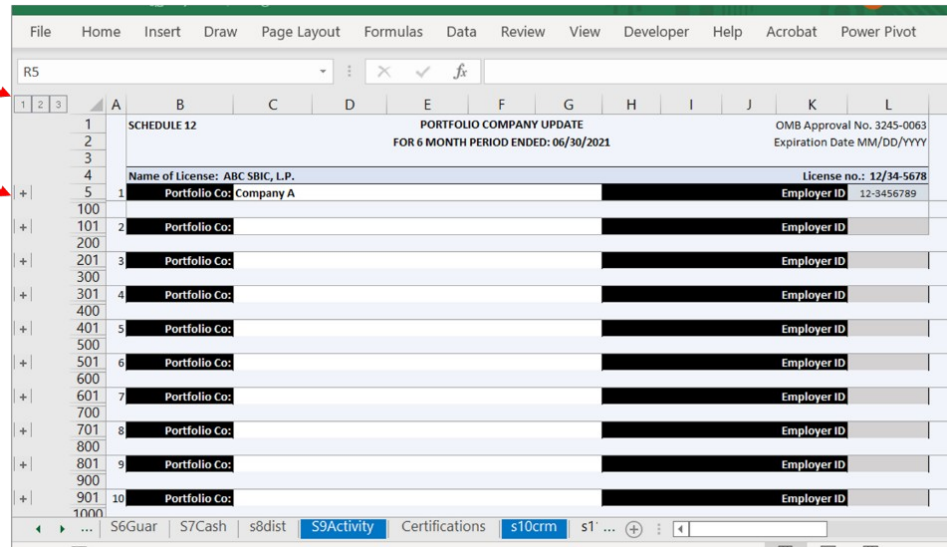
File Home Insert Draw Page Layout Formulas Data Review View Developer Help Acrobat Power Pivot

R5

1 2 3

| | A | B | C | D | E | F | G | H | I | J | K | L |
|---|---|---|---|---|---|---|---|---|---|---|---|---|
| 1 | | SCHEDULE 12 | | | PORTFOLIO COMPANY UPDATE | | | | | | OMB Approval No. 3245-0063 | |
| 2 | | | | | FOR 6 MONTH PERIOD ENDED: 06/30/2021 | | | | | | Expiration Date MM/DD/YYYY | |
| 3 | | | | | | | | | | | | |
| 4 | | Name of License: ABC SBIC, L.P. | | | | | | | | | License no.: 12/34-5678 | |
| 5 | 1 | Portfolio Co: | Company A | | | | | | | | Employer ID | 12-3456789 |
| 100 | | | | | | | | | | | | |
| 101 | 2 | Portfolio Co: | | | | | | | | | Employer ID | |
| 200 | | | | | | | | | | | | |
| 201 | 3 | Portfolio Co: | | | | | | | | | Employer ID | |
| 300 | | | | | | | | | | | | |
| 301 | 4 | Portfolio Co: | | | | | | | | | Employer ID | |
| 400 | | | | | | | | | | | | |
| 401 | 5 | Portfolio Co: | | | | | | | | | Employer ID | |
| 500 | | | | | | | | | | | | |
| 501 | 6 | Portfolio Co: | | | | | | | | | Employer ID | |
| 600 | | | | | | | | | | | | |
| 601 | 7 | Portfolio Co: | | | | | | | | | Employer ID | |
| 700 | | | | | | | | | | | | |
| 701 | 8 | Portfolio Co: | | | | | | | | | Employer ID | |
| 800 | | | | | | | | | | | | |
| 801 | 9 | Portfolio Co: | | | | | | | | | Employer ID | |
| 900 | | | | | | | | | | | | |
| 901 | 10 | Portfolio Co: | | | | | | | | | Employer ID | |
| 1000 | | | | | | | | | | | | |

... S6Guar S7Cash s8dist S9Activity Certifications s10crm s1 ...